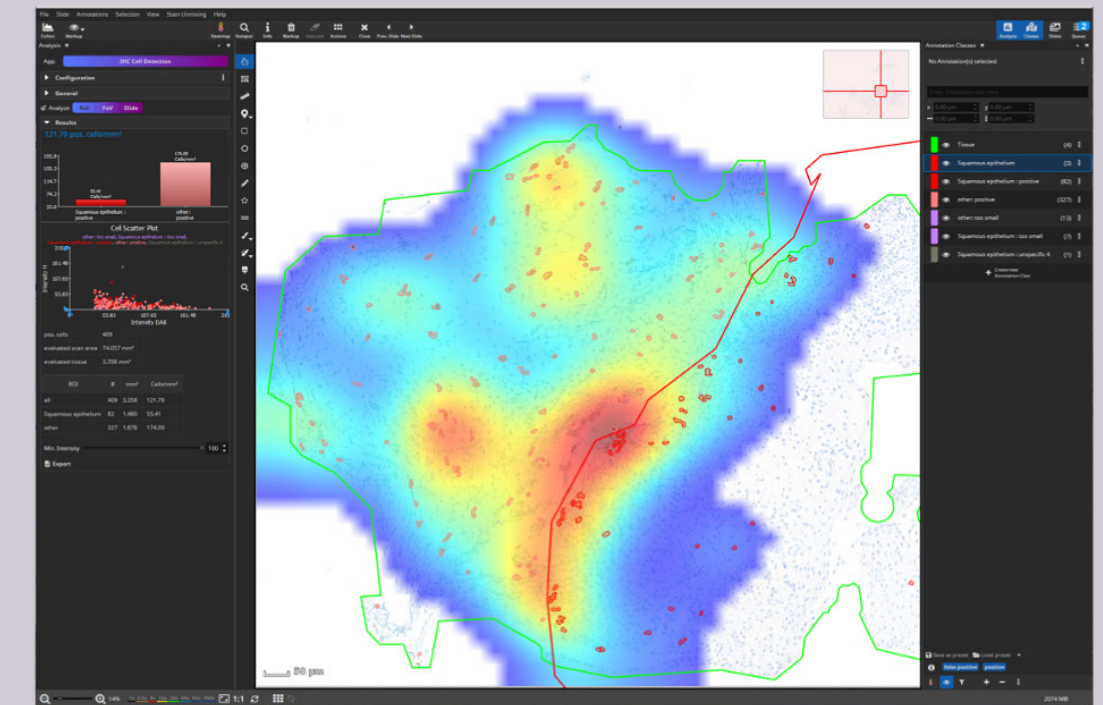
File Slide Annotations Selection View Stain Unmixing Help

Colors Markup Heatmap Hotspot Info Markup Selected Actions Close Prev. Slide Next Slide Analysis Classes Slides Queue 2

Analysis

App: IHC Cell Detection

Configuration

General

Analysis Roi FoV Slide

Results

121.79 pos. cells/mm²

174.09 Cells/mm²

55.41 Cells/mm²

Squamous epithelium : positive

other : positive

Cell Scatter Plot

Intensity DAB

pos. cells 409

evaluated scan area 74.057 mm²

evaluated tissue 3.358 mm²

| ROI | # | mm² | Cells/mm² |
|---|---|---|---|
| all | 409 | 3.358 | 121.79 |
| Squamous epithelium | 82 | 1.480 | 55.41 |
| other | 327 | 1.878 | 174.09 |

Min. Intensity 100

Export

Annotation Classes

No Annotation(s) selected

Tissue (4)

Squamous epithelium (3)

Squamous epithelium : positive (82)

other : positive (327)

other : too small (13)

Squamous epithelium : too small (7)

Squamous epithelium : unspecific 4 (1)

Create new Annotation Class

50 µm

Save as preset Load preset

false positive positive

14%

1:1

2074 MiB